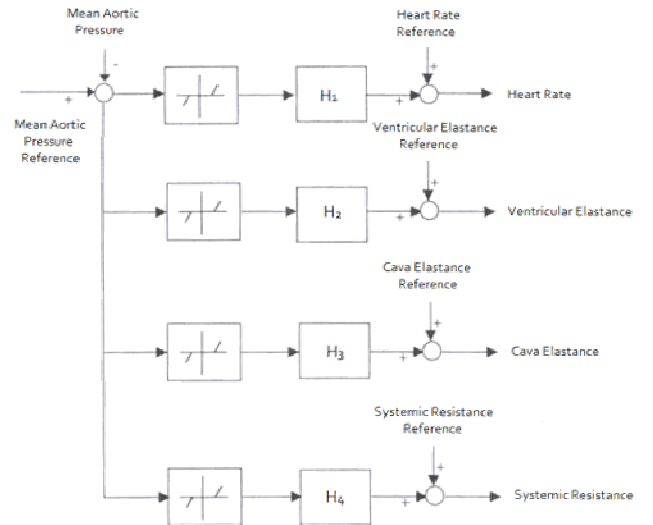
Mean Aortic Pressure

-

+

Mean Aortic Pressure Reference

$H_1$

Heart Rate Reference

+

+

Heart Rate

Ventricular Elastance Reference

$H_2$

+

+

Ventricular Elastance

Cava Elastance Reference

$H_3$

+

+

Cava Elastance

Systemic Resistance Reference

$H_4$

+

+

Systemic Resistance